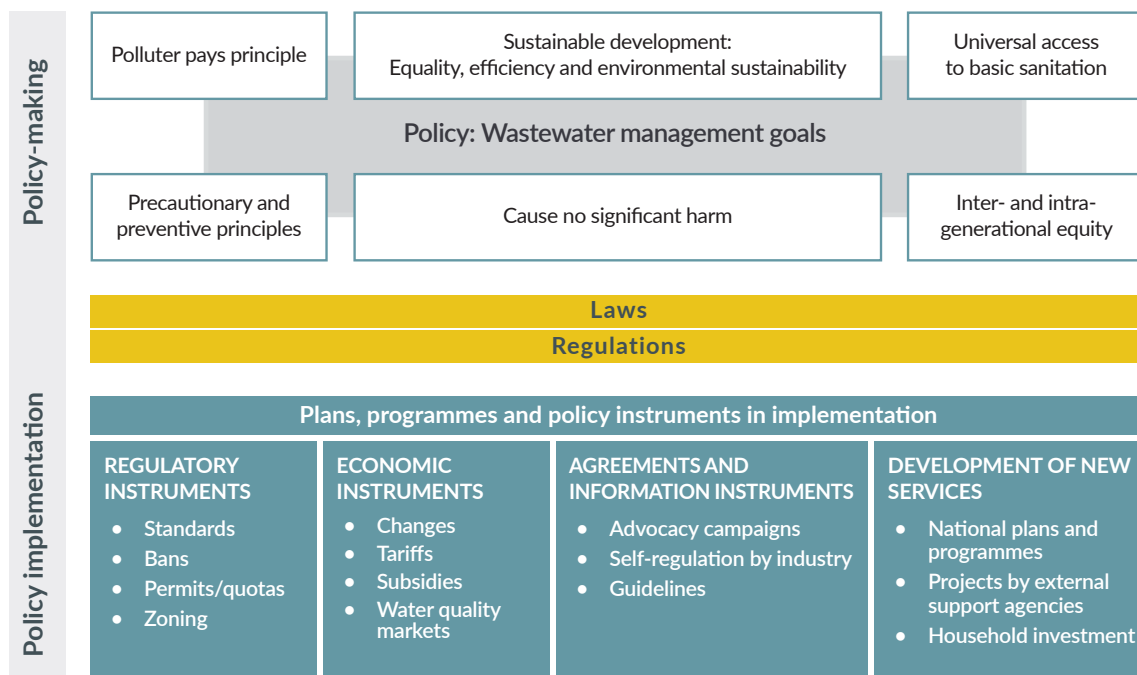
Policy-making

Polluter pays principle

Sustainable development: Equality, efficiency and environmental sustainability

Universal access to basic sanitation

Policy: Wastewater management goals

Precautionary and preventive principles

Cause no significant harm

Inter- and intragenerational equity

Laws

Regulations

Policy implementation

Plans, programmes and policy instruments in implementation

REGULATORY INSTRUMENTS
- Standards
- Bans
- Permits/quotas
- Zoning

ECONOMIC INSTRUMENTS
- Changes
- Tariffs
- Subsidies
- Water quality markets

AGREEMENTS AND INFORMATION INSTRUMENTS
- Advocacy campaigns
- Self-regulation by industry
- Guidelines

DEVELOPMENT OF NEW SERVICES
- National plans and programmes
- Projects by external support agencies
- Household investment